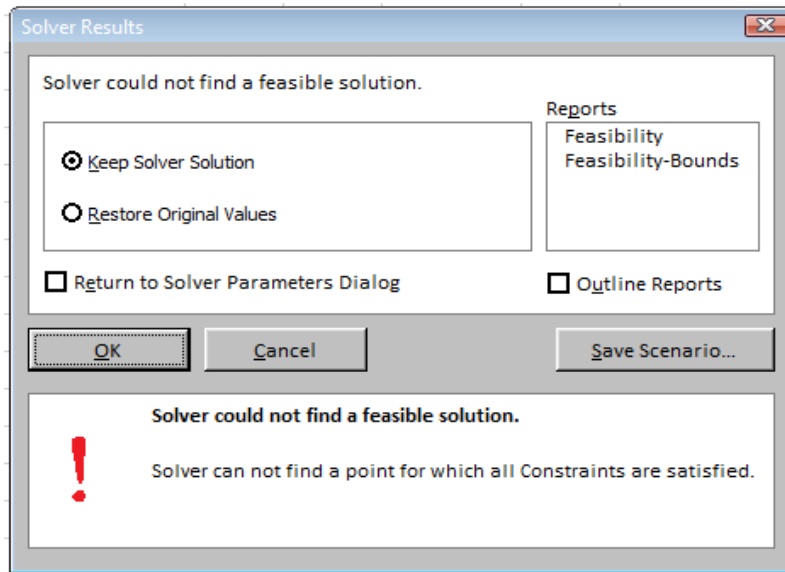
Solver Results

Solver could not find a feasible solution.

Keep Solver Solution

Restore Original Values

Reports

Feasibility
Feasibility-Bounds

Return to Solver Parameters Dialog

Outline Reports

OK

Cancel

Save Scenario...

!

**Solver could not find a feasible solution.**

Solver can not find a point for which all Constraints are satisfied.